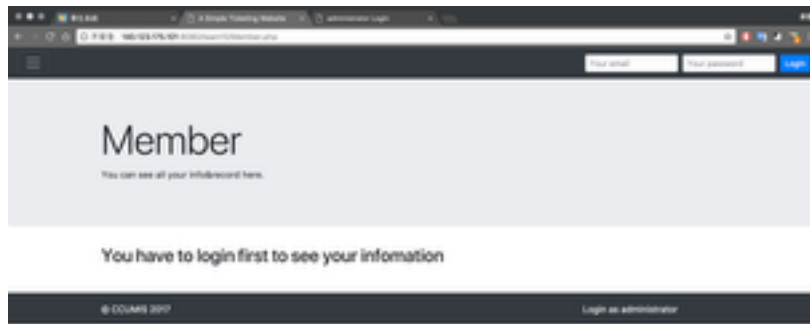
A Simple Ticketing Website

administrator Login

Your email

Your password

Login

Member

You can see all your info&record here.

You have to login first to see your infomation

© CCUMIS 2017

Login as administrator